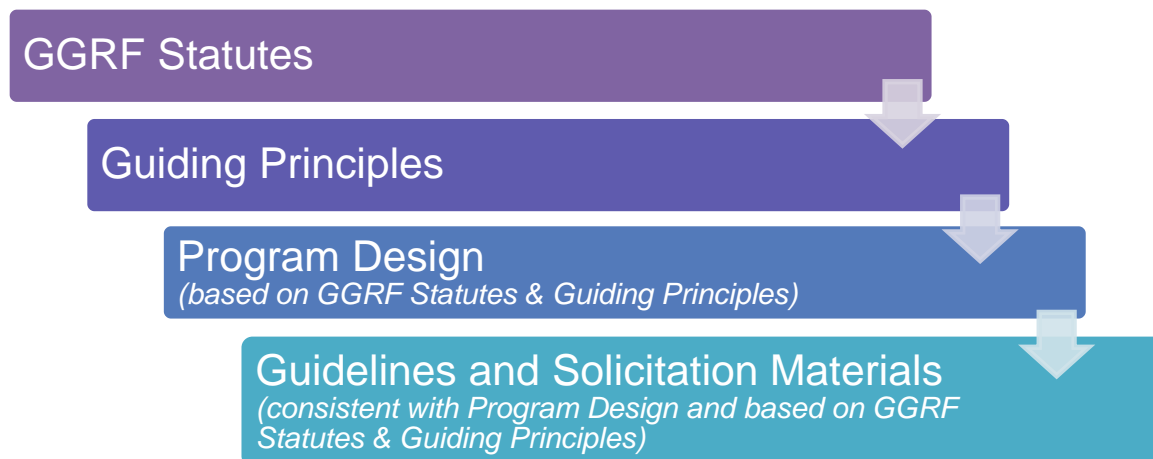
GGRF Statutes

Guiding Principles

Program Design
(based on GGRF Statutes & Guiding Principles)

Guidelines and Solicitation Materials
(consistent with Program Design and based on GGRF Statutes & Guiding Principles)